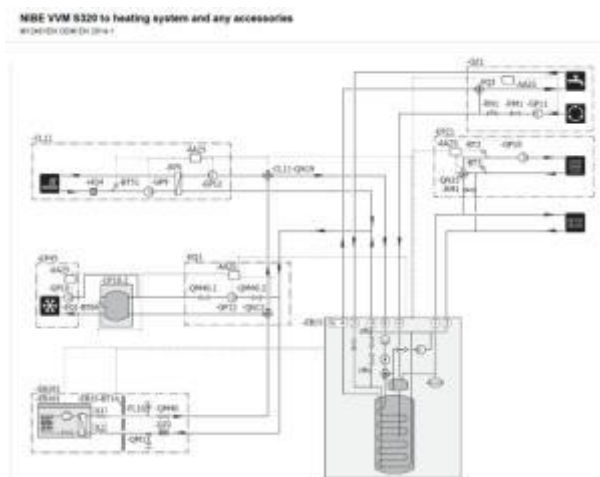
NIBE VVM S320 to heating system and any accessories

-EB101

-EB15

-QZ1

-EP21

-CL11

-EP30

-EQ1

-AA25

-BT3

-GP11

-RN1

-RM1

-QN10

-BT1

-GP10

-BT51

-GP9

-GP12

-QN40.1

-QN40.2

-QN11

-FL10

-QM40

-BT25

-GP13

-EB101-BT3

-BT1

-BT2